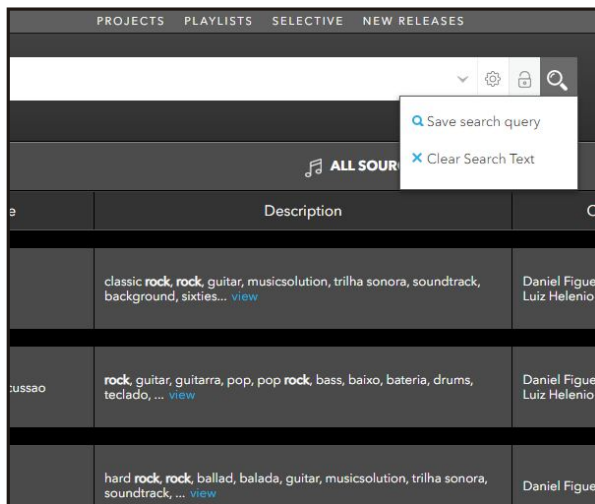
PROJECTS PLAYLISTS SELECTIVE NEW RELEASES

Save search query
Clear Search Text

ALL SOUR

e | Description | C

classic rock, rock, guitar, musicsolution, trilha sonora, soundtrack, background, sixties... view

Daniel Figue
Luiz Helenio

:ussao

rock, guitar, guitarra, pop, pop rock, bass, baixo, bateria, drums, teclado, ... view

Daniel Figue
Luiz Helenio

hard rock, rock, ballad, balada, guitar, musicsolution, trilha sonora, soundtrack, ... view

Daniel Figue